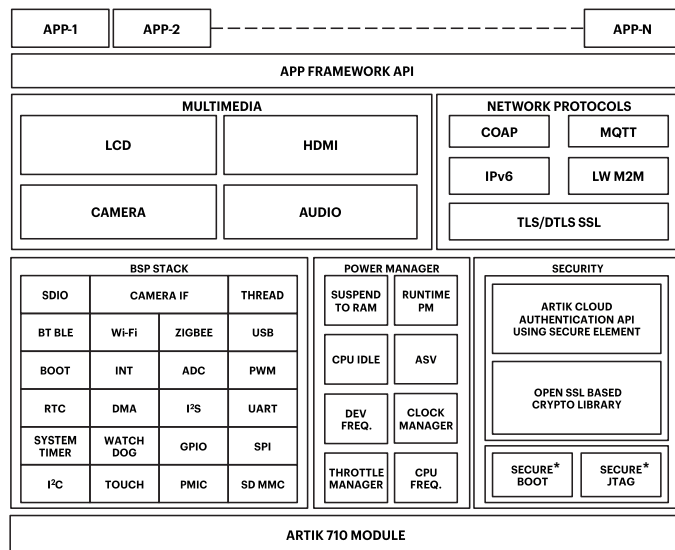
APP-1
APP-2
APP-N

APP FRAMEWORK API

MULTIMEDIA
LCD
HDMI
CAMERA
AUDIO

NETWORK PROTOCOLS
COAP
MQTT
IPv6
LW M2M
TLS/DTLS SSL

BSP STACK

| SDIO | CAMERA IF | | THREAD |
|---|---|---|---|
| BT BLE | Wi-Fi | ZIGBEE | USB |
| BOOT | INT | ADC | PWM |
| RTC | DMA | I²S | UART |
| SYSTEM TIMER | WATCH DOG | GPIO | SPI |
| I²C | TOUCH | PMIC | SD MMC |

POWER MANAGER

| SUSPEND TO RAM | RUNTIME PM |
|---|---|
| CPU IDLE | ASV |
| DEV FREQ. | CLOCK MANAGER |
| THROTTLE MANAGER | CPU FREQ. |

SECURITY
ARTIK CLOUD AUTHENTICATION API USING SECURE ELEMENT
OPEN SSL BASED CRYPTO LIBRARY
SECURE* BOOT
SECURE* JTAG

ARTIK 710 MODULE